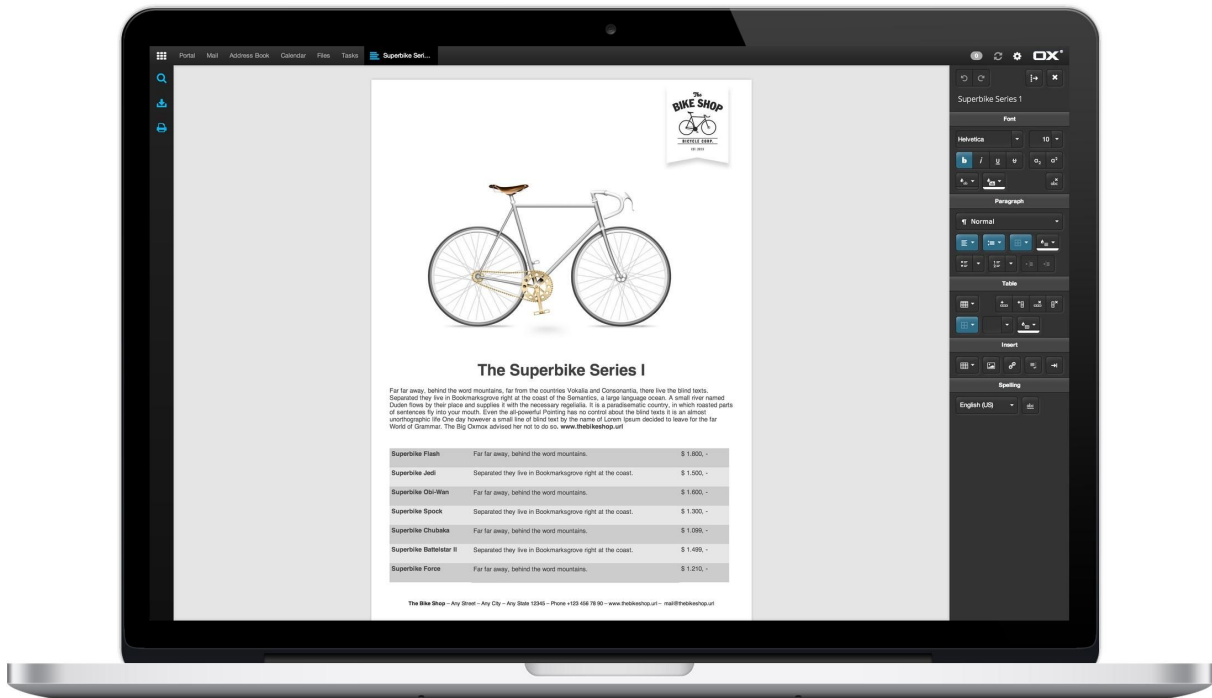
Portal Mail Address Book Calendar Files Tasks Superbike Seri...

OX

Superbike Series 1

Font

Helvetica 10

Paragraph

Normal

Table

Insert

Spelling

English (US)

The BIKE SHOP
BICYCLE CORP.

The Superbike Series I

Far far away, behind the word mountains, far from the countries Vokalia and Consonantia, there live the blind texts. Separated they live in Bookmarksgrove right at the coast of the Semantics, a large language ocean. A small river named Duden flows by their place and supplies it with the necessary regelialia. It is a paradisematic country, in which roasted parts of sentences fly into your mouth. Even the all-powerful Pointing has no control about the blind texts it is an almost unorthographic life One day however a small line of blind text by the name of Lorem Ipsum decided to leave for the far World of Grammar. The Big Oxmox advised her not to do so. www.thebikeshop.url

| | | |
|---|---|---|
| Superbike Flash | Far far away, behind the word mountains. | \$ 1.800, - |
| Superbike Jedi | Separated they live in Bookmarksgrove right at the coast. | \$ 1.500, - |
| Superbike Obi-Wan | Far far away, behind the word mountains. | \$ 1.600, - |
| Superbike Spock | Separated they live in Bookmarksgrove right at the coast. | \$ 1.300, - |
| Superbike Chubaka | Far far away, behind the word mountains. | \$ 1.099, - |
| Superbike Battelstar II | Separated they live in Bookmarksgrove right at the coast. | \$ 1.499, - |
| Superbike Force | Far far away, behind the word mountains. | \$ 1.210, - |

The Bike Shop – Any Street – Any City – Any State 12345 – Phone +123 456 78 90 – www.thebikeshop.url – mail@thebikeshop.url